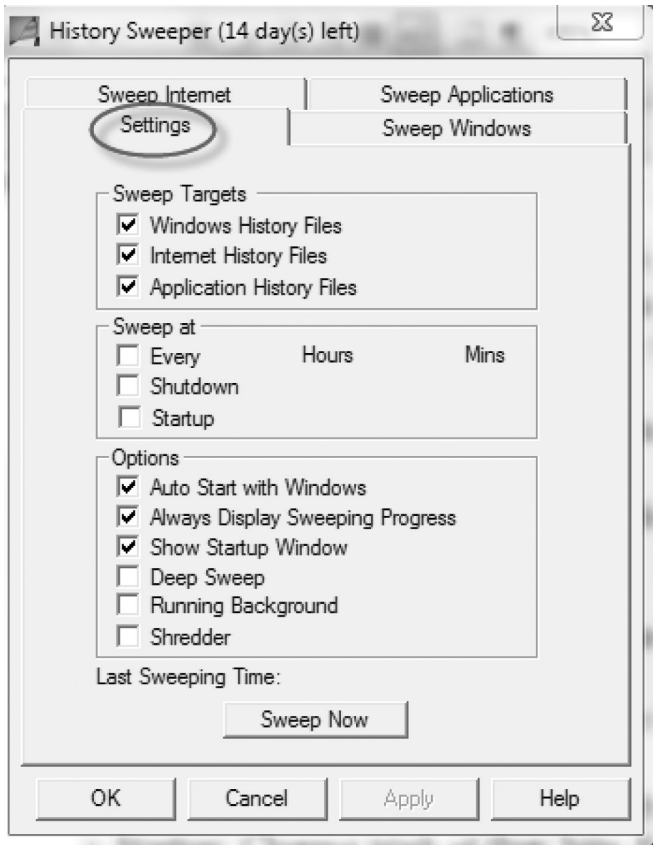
History Sweeper (14 day(s) left)

Sweep Internet
Sweep Applications
Settings
Sweep Windows

Sweep Targets
☑ Windows History Files
☑ Internet History Files
☑ Application History Files

Sweep at
☐ Every Hours Mins
☐ Shutdown
☐ Startup

Options
☑ Auto Start with Windows
☑ Always Display Sweeping Progress
☑ Show Startup Window
☐ Deep Sweep
☐ Running Background
☐ Shredder

Last Sweeping Time:

Sweep Now

OK
Cancel
Apply
Help